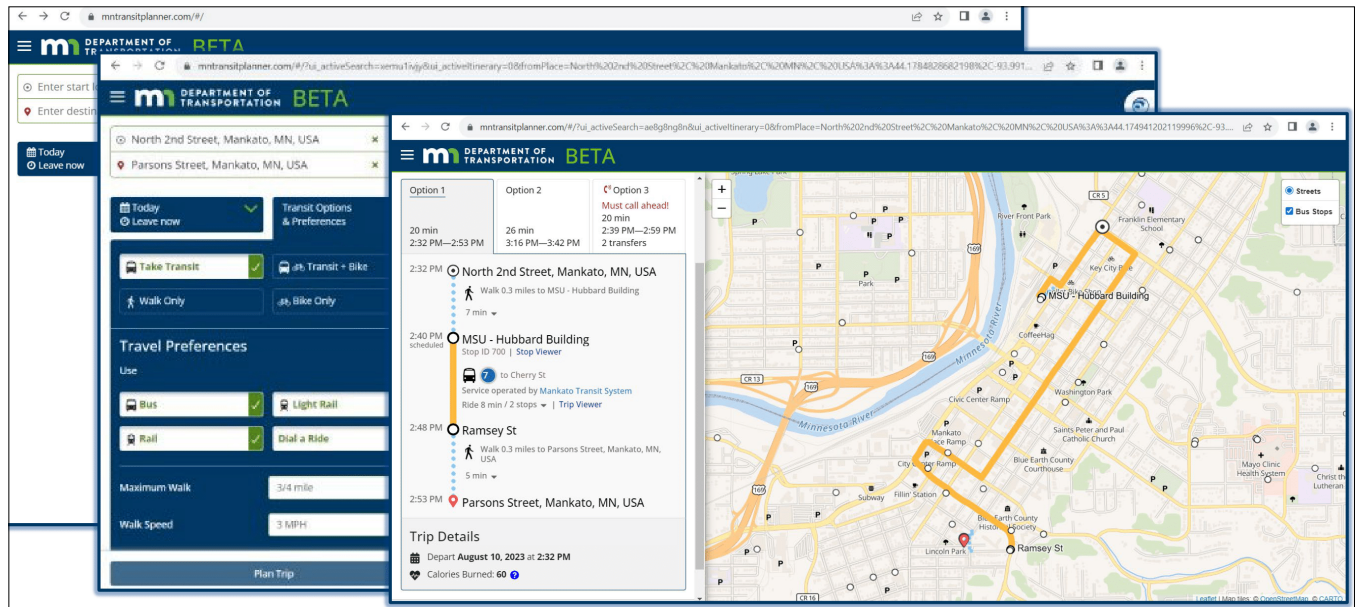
mntransitplanner.com/#/

DEPARTMENT OF TRANSPORTATION BETA

Enter start l

Enter destin

Today
Leave now

mntransitplanner.com/#/?ui_activeSearch=xemu1ivjy&ui_activeItinerary=0&fromPlace=North%202nd%20Street%2C%20Mankato%2C%20MN%2C%20USA%3A%3A44.1784828682198%2C-93.991...

DEPARTMENT OF TRANSPORTATION BETA

North 2nd Street, Mankato, MN, USA

Parsons Street, Mankato, MN, USA

Today
Leave now

Transit Options & Preferences

Take Transit

Transit + Bike

Walk Only

Bike Only

Travel Preferences

Use

Bus

Light Rail

Rail

Dial a Ride

Maximum Walk 3/4 mile

Walk Speed 3 MPH

Plan Trip

mntransitplanner.com/#/?ui_activeSearch=ae8g8ng8n&ui_activeItinerary=0&fromPlace=North%202nd%20Street%2C%20Mankato%2C%20MN%2C%20USA%3A%3A44.174941202119996%2C-93....

DEPARTMENT OF TRANSPORTATION BETA

| Option 1 | Option 2 | Option 3 |
|---|---|---|
| 20 min 2:32 PM—2:53 PM | 26 min 3:16 PM—3:42 PM | Must call ahead! 20 min 2:39 PM—2:59 PM 2 transfers |

2:32 PM North 2nd Street, Mankato, MN, USA
Walk 0.3 miles to MSU - Hubbard Building
7 min

2:40 PM scheduled MSU - Hubbard Building
Stop ID 700 | Stop Viewer
7 to Cherry St
Service operated by Mankato Transit System
Ride 8 min / 2 stops | Trip Viewer

2:48 PM Ramsey St
Walk 0.3 miles to Parsons Street, Mankato, MN, USA
5 min

2:53 PM Parsons Street, Mankato, MN, USA

Trip Details
Depart August 10, 2023 at 2:32 PM
Calories Burned: 60

Streets
Bus Stops

River Front Park
Franklin Elementary School
Key City Plex
MSU - Hubbard Building
CoffeeHag
Park
Minnesota River
Minnesota River
Washington Park
Civic Center Ramp
Mankato Place Ramp
Saints Peter and Paul Catholic Church
City Center Ramp
Blue Earth County Courthouse
Mayo Clinic Health System
Christ the Lutheran
Subway
Fillin' Station
Blue Earth County Historical Society
Lincoln Park
Ramsey St
CR 5
CR 13
169
CR 16
Leaflet | Map tiles: © OpenStreetMap, © CARTO